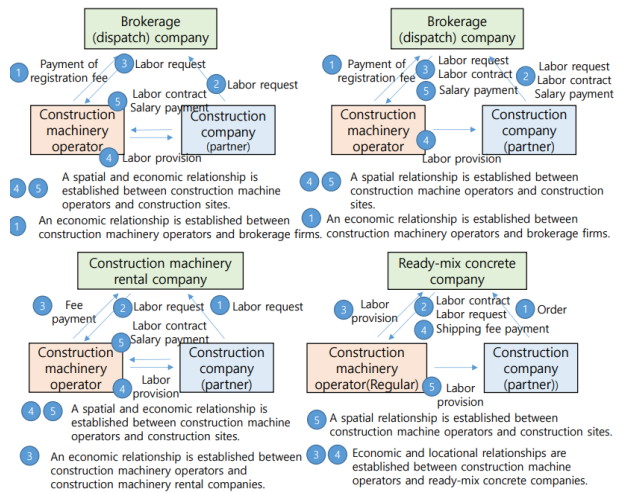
Brokerage (dispatch) company

1 Payment of registration fee
3 Labor request
2 Labor request
5 Labor contract Salary payment
Construction machinery operator
Construction company (partner)
4 Labor provision

4 5 A spatial and economic relationship is established between construction machine operators and construction sites.

1 An economic relationship is established between construction machinery operators and brokerage firms.

Brokerage (dispatch) company

1 Payment of registration fee
3 Labor request Labor contract
2 Labor request Labor contract Salary payment
5 Salary payment
Construction machinery operator
4 Labor provision
Construction company (partner)

4 5 A spatial relationship is established between construction machine operators and construction sites.

1 An economic relationship is established between construction machinery operators and brokerage firms.

Construction machinery rental company

3 Fee payment
2 Labor request
1 Labor request
5 Labor contract Salary payment
Construction machinery operator
Construction company (partner)
4 Labor provision

4 5 A spatial and economic relationship is established between construction machine operators and construction sites.

3 An economic relationship is established between construction machinery operators and construction machinery rental companies.

Ready-mix concrete company

3 Labor provision
2 Labor contract Labor request
1 Order
4 Shipping fee payment
Construction machinery operator(Regular)
Construction company (partner))
5 Labor provision

5 A spatial relationship is established between construction machine operators and construction sites.

3 4 Economic and locational relationships are established between construction machine operators and ready-mix concrete companies.